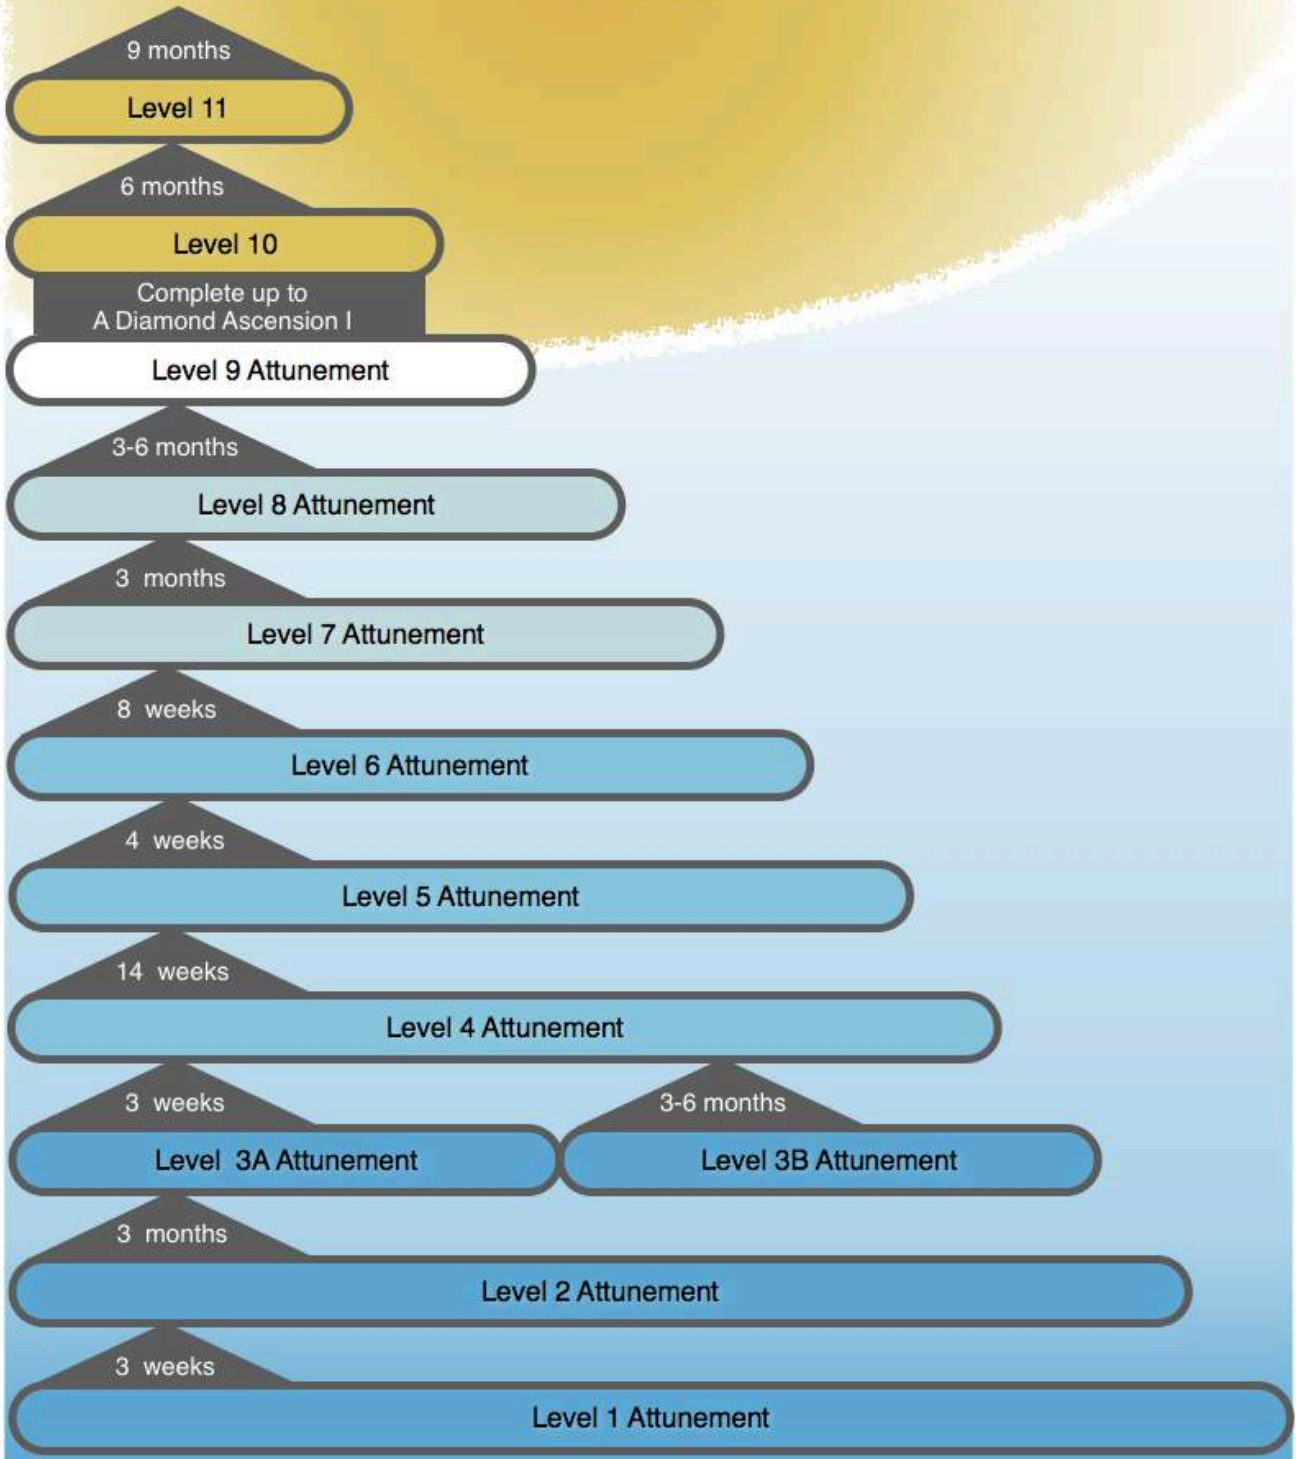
9 months

Level 11

6 months

Level 10

Complete up to
A Diamond Ascension I

Level 9 Attunement

3-6 months

Level 8 Attunement

3 months

Level 7 Attunement

8 weeks

Level 6 Attunement

4 weeks

Level 5 Attunement

14 weeks

Level 4 Attunement

3 weeks

Level 3A Attunement

3-6 months

Level 3B Attunement

3 months

Level 2 Attunement

3 weeks

Level 1 Attunement